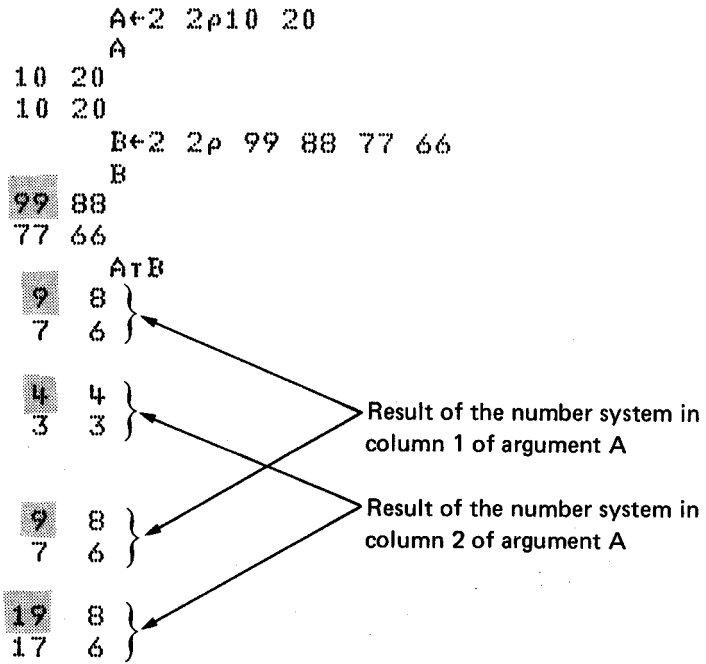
A←2 2ρ10 20
A
10 20
10 20
B←2 2ρ 99 88 77 66
B
99 88
77 66
A⊤B
9 8
7 6

4 4
3 3

9 8
7 6

19 8
17 6

Result of the number system in column 1 of argument A

Result of the number system in column 2 of argument A